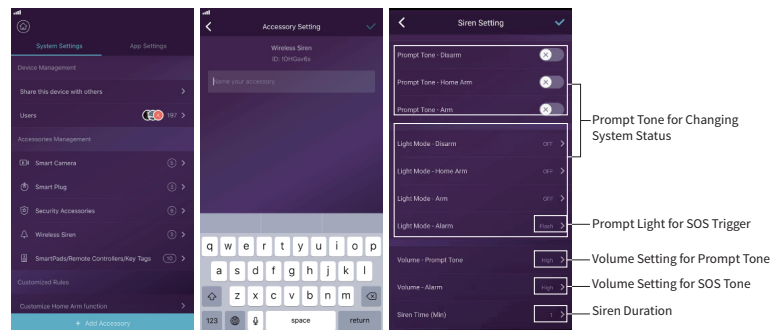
System Settings
App Settings
Device Management
Share this device with others
Users
197
Accessories Management
Smart Camera
5
Smart Plug
5
Security Accessories
5
Wireless Siren
5
SmartPads/Remote Controllers/Key Tags
10
Customized Rules
Customize Home Arm function
+ Add Accessory

Accessory Setting
Wireless Siren
ID: IOHGer8s
Name your accessory
q w e r t y u i o p
a s d f g h j k l
z x c v b n m
123
space
return

Siren Setting
Prompt Tone - Disarm
Prompt Tone - Home Arm
Prompt Tone - Arm
Light Mode - Disarm
OFF
Light Mode - Home Arm
OFF
Light Mode - Arm
OFF
Light Mode - Alarm
Flash
Volume - Prompt Tone
High
Volume - Alarm
High
Siren Time (Min)
1

Prompt Tone for Changing System Status
Prompt Light for SOS Trigger
Volume Setting for Prompt Tone
Volume Setting for SOS Tone
Siren Duration